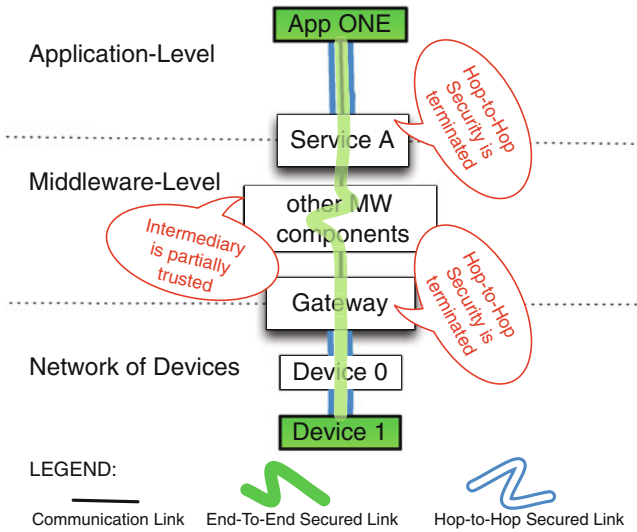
App ONE

Application-Level

Hop-to-Hop Security is terminated

Service A

Middleware-Level

other MW components

Intermediary is partially trusted

Hop-to-Hop Security is terminated

Gateway

Network of Devices

Device 0

Device 1

LEGEND:

Communication Link

End-To-End Secured Link

Hop-to-Hop Secured Link